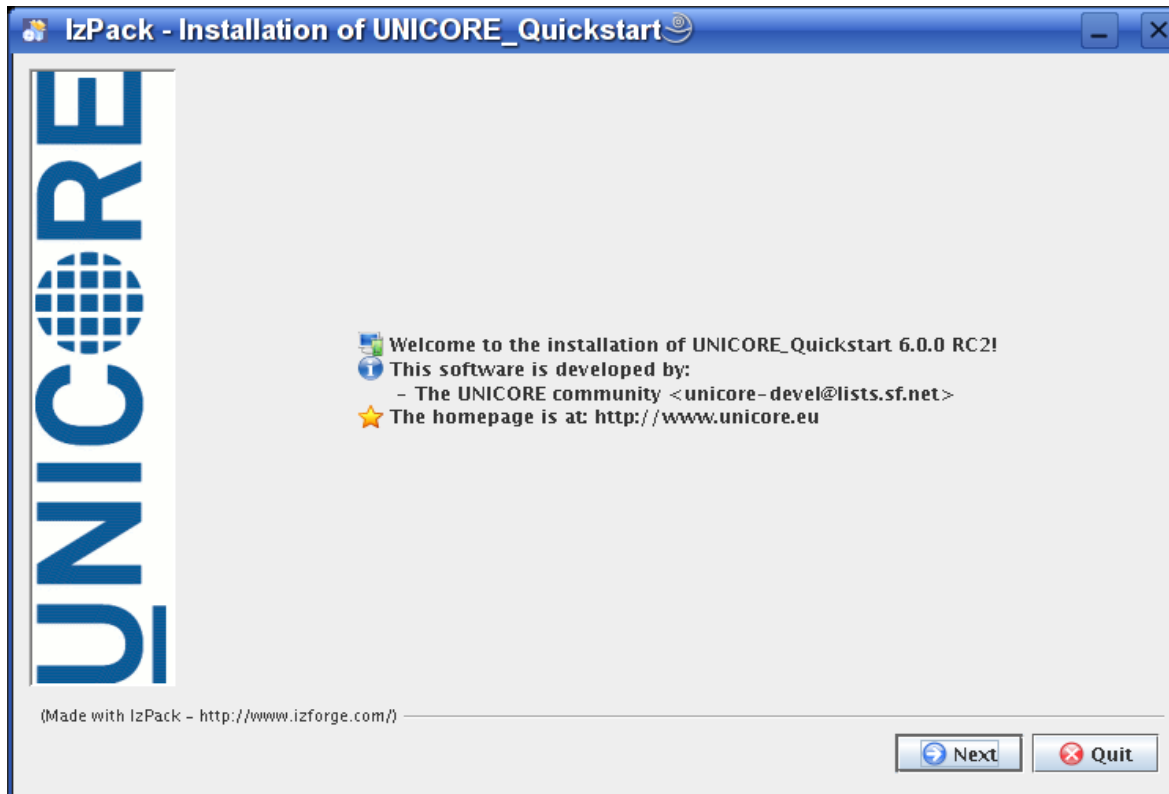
IzPack - Installation of UNICORE_Quickstart

UNICORE

Welcome to the installation of UNICORE_Quickstart 6.0.0 RC2!
This software is developed by:
- The UNICORE community <unicore-devel@lists.sf.net>
The homepage is at: http://www.unicore.eu

(Made with IzPack - http://www.izforge.com/)

Next
Quit